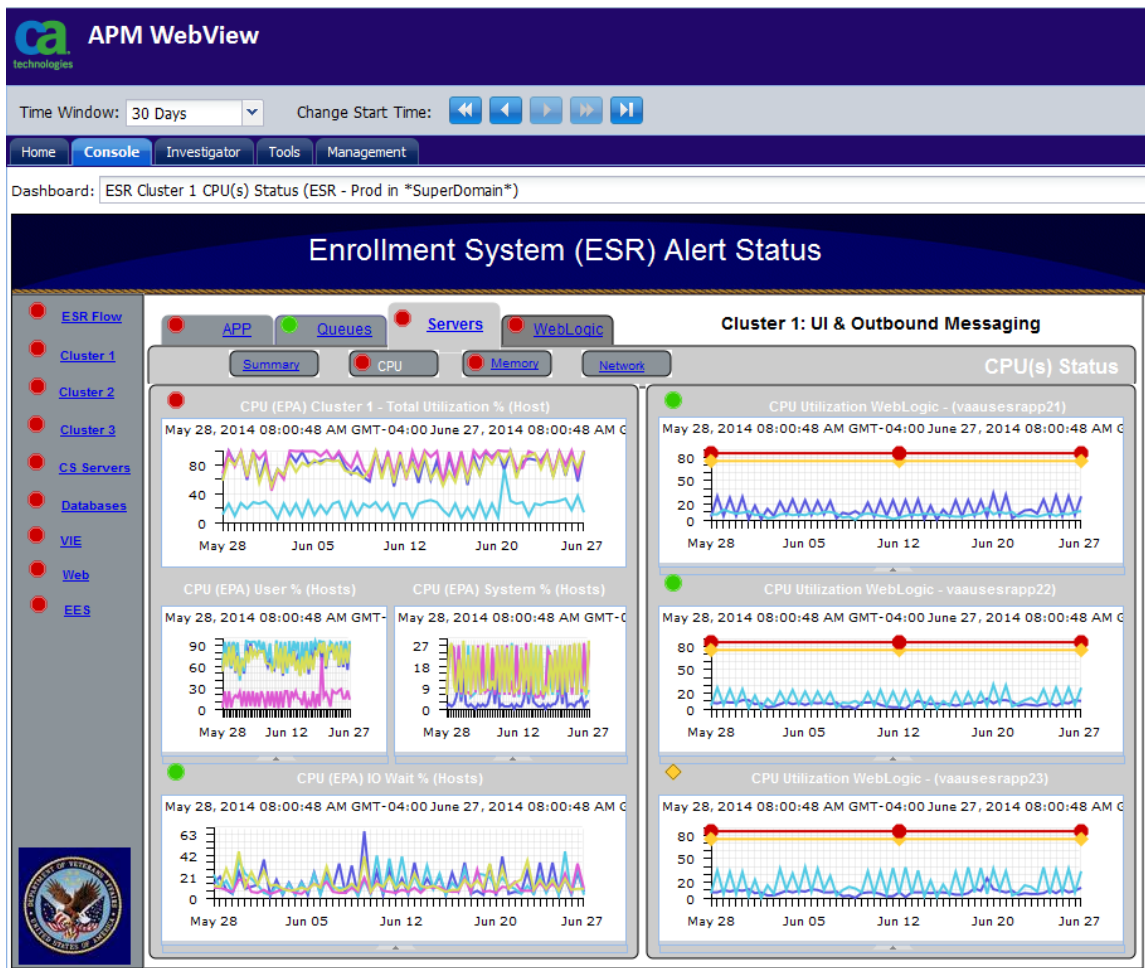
ca technologies APM WebView

Time Window: 30 Days Change Start Time:

Home Console Investigator Tools Management

Dashboard: ESR Cluster 1 CPU(s) Status (ESR - Prod in *SuperDomain*)

Enrollment System (ESR) Alert Status

ESR Flow
Cluster 1
Cluster 2
Cluster 3
CS Servers
Databases
VIE
Web
EES

APP Queues Servers WebLogic

Cluster 1: UI & Outbound Messaging

Summary CPU Memory Network

CPU(s) Status

CPU (EPA) Cluster 1 - Total Utilization % (Host)
May 28, 2014 08:00:48 AM GMT-04:00 June 27, 2014 08:00:48 AM G
80
40
0
May 28 Jun 05 Jun 12 Jun 20 Jun 27

CPU (EPA) User % (Hosts)
May 28, 2014 08:00:48 AM GMT-
90
60
30
0
May 28 Jun 12 Jun 27

CPU (EPA) System % (Hosts)
May 28, 2014 08:00:48 AM GMT-0
27
18
9
0
May 28 Jun 12 Jun 27

CPU (EPA) IO Wait % (Hosts)
May 28, 2014 08:00:48 AM GMT-04:00 June 27, 2014 08:00:48 AM G
63
42
21
0
May 28 Jun 05 Jun 12 Jun 20 Jun 27

CPU Utilization WebLogic - (vaausesrapp21)
May 28, 2014 08:00:48 AM GMT-04:00 June 27, 2014 08:00:48 AM G
80
50
20
0
May 28 Jun 05 Jun 12 Jun 20 Jun 27

CPU Utilization WebLogic - vaausesrapp22)
May 28, 2014 08:00:48 AM GMT-04:00 June 27, 2014 08:00:48 AM G
80
50
20
0
May 28 Jun 05 Jun 12 Jun 20 Jun 27

CPU Utilization WebLogic - (vaausesrapp23)
May 28, 2014 08:00:48 AM GMT-04:00 June 27, 2014 08:00:48 AM G
80
50
20
0
May 28 Jun 05 Jun 12 Jun 20 Jun 27

DEPARTMENT OF VETERANS AFFAIRS UNITED STATES OF AMERICA